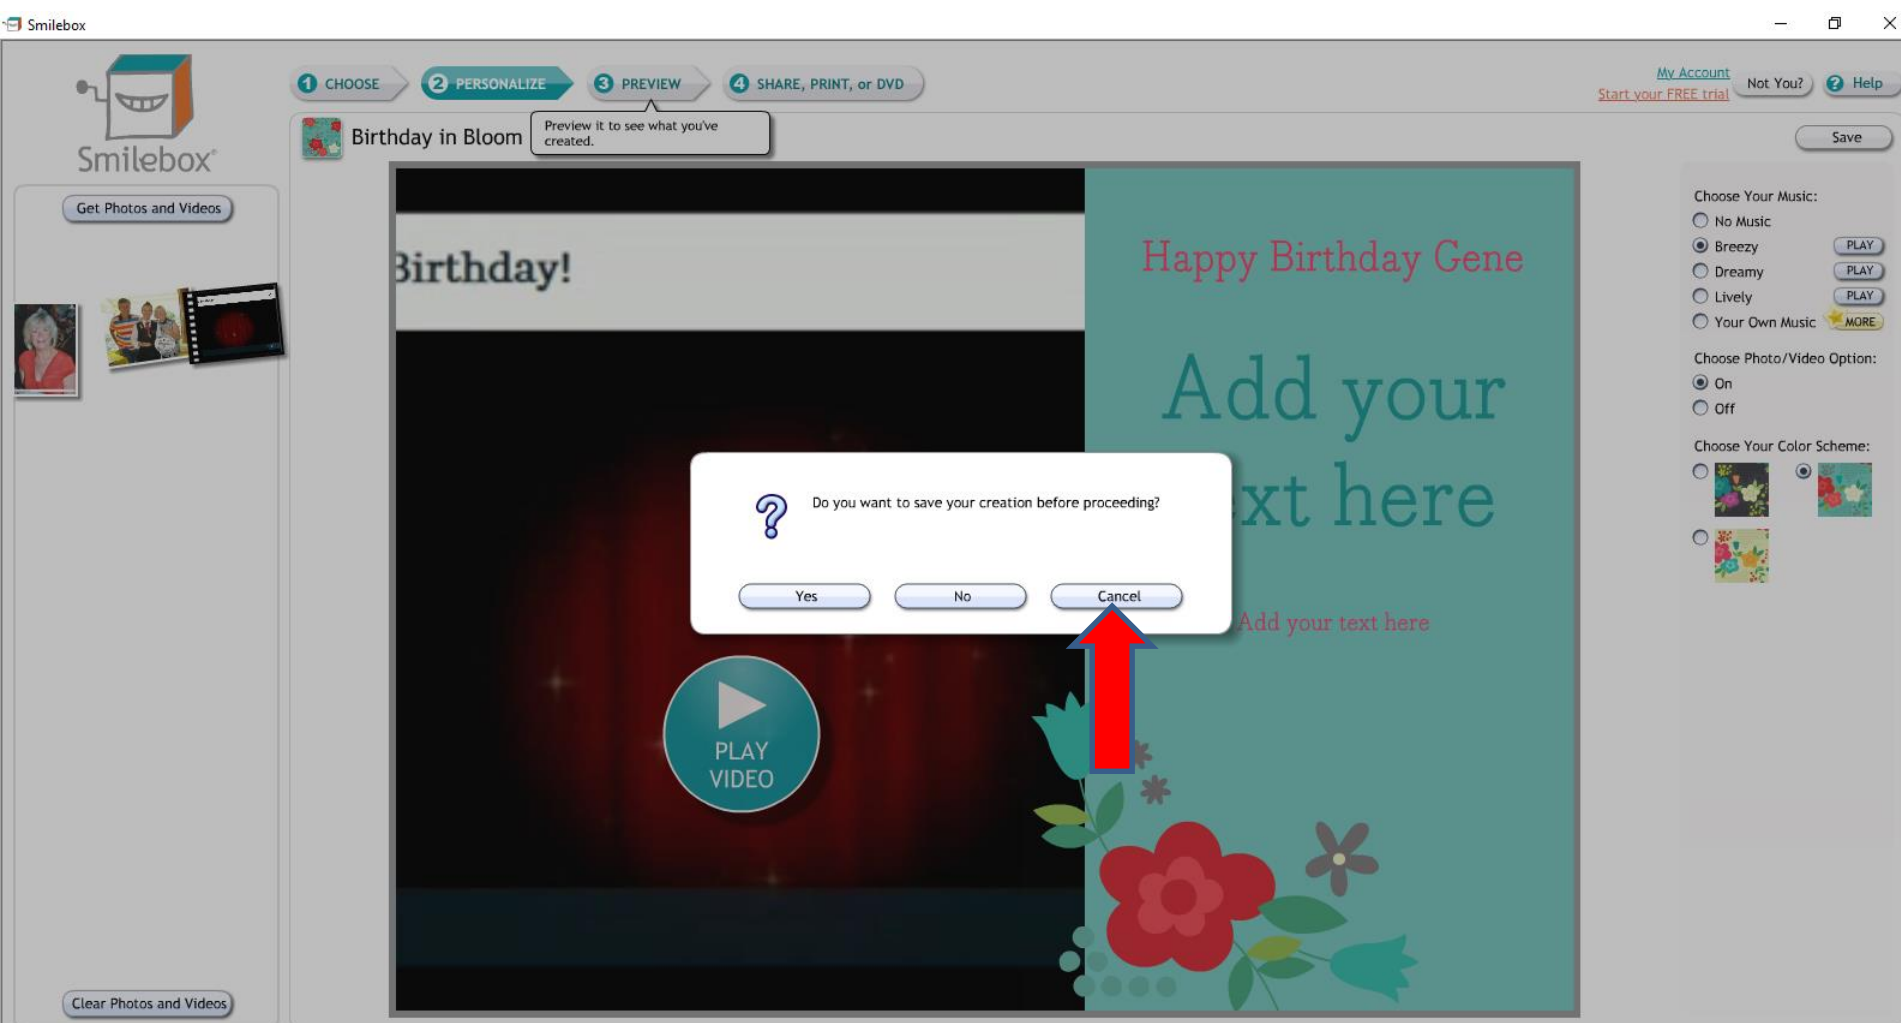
Smilebox

Smilebox

1 CHOOSE
2 PERSONALIZE
3 PREVIEW
4 SHARE, PRINT, or DVD

My Account
Start your FREE trial
Not You?
Help

Birthday in Bloom
Preview it to see what you've created.

Save

Get Photos and Videos

Birthday!

Happy Birthday Gene

Add your
xt here

Add your text here

PLAY VIDEO

Do you want to save your creation before proceeding?

Yes
No
Cancel

Choose Your Music:
No Music
Breezy PLAY
Dreamy PLAY
Lively PLAY
Your Own Music MORE

Choose Photo/Video Option:
On
Off

Choose Your Color Scheme:

Clear Photos and Videos